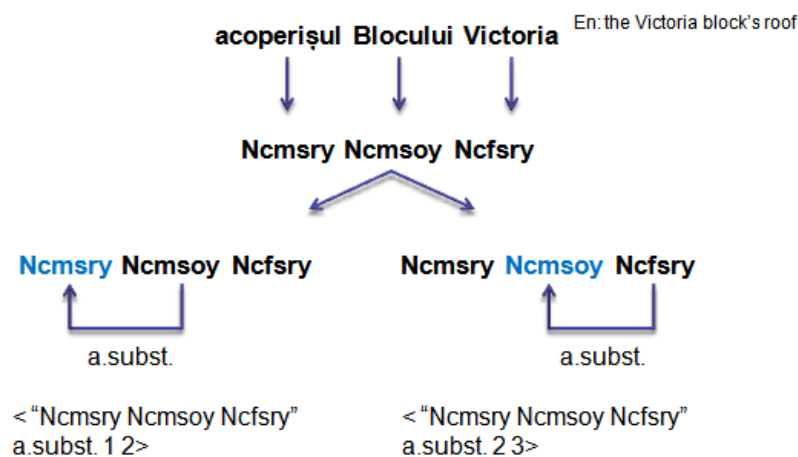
acoperișul Blocului Victoria

En: the Victoria block's roof

Ncmsry Ncmsoy Ncfsry

Ncmsry Ncmsoy Ncfsry

a.subst.

< "Ncmsry Ncmsoy Ncfsry" a.subst. 1 2>

Ncmsry Ncmsoy Ncfsry

a.subst.

< "Ncmsry Ncmsoy Ncfsry" a.subst. 2 3>